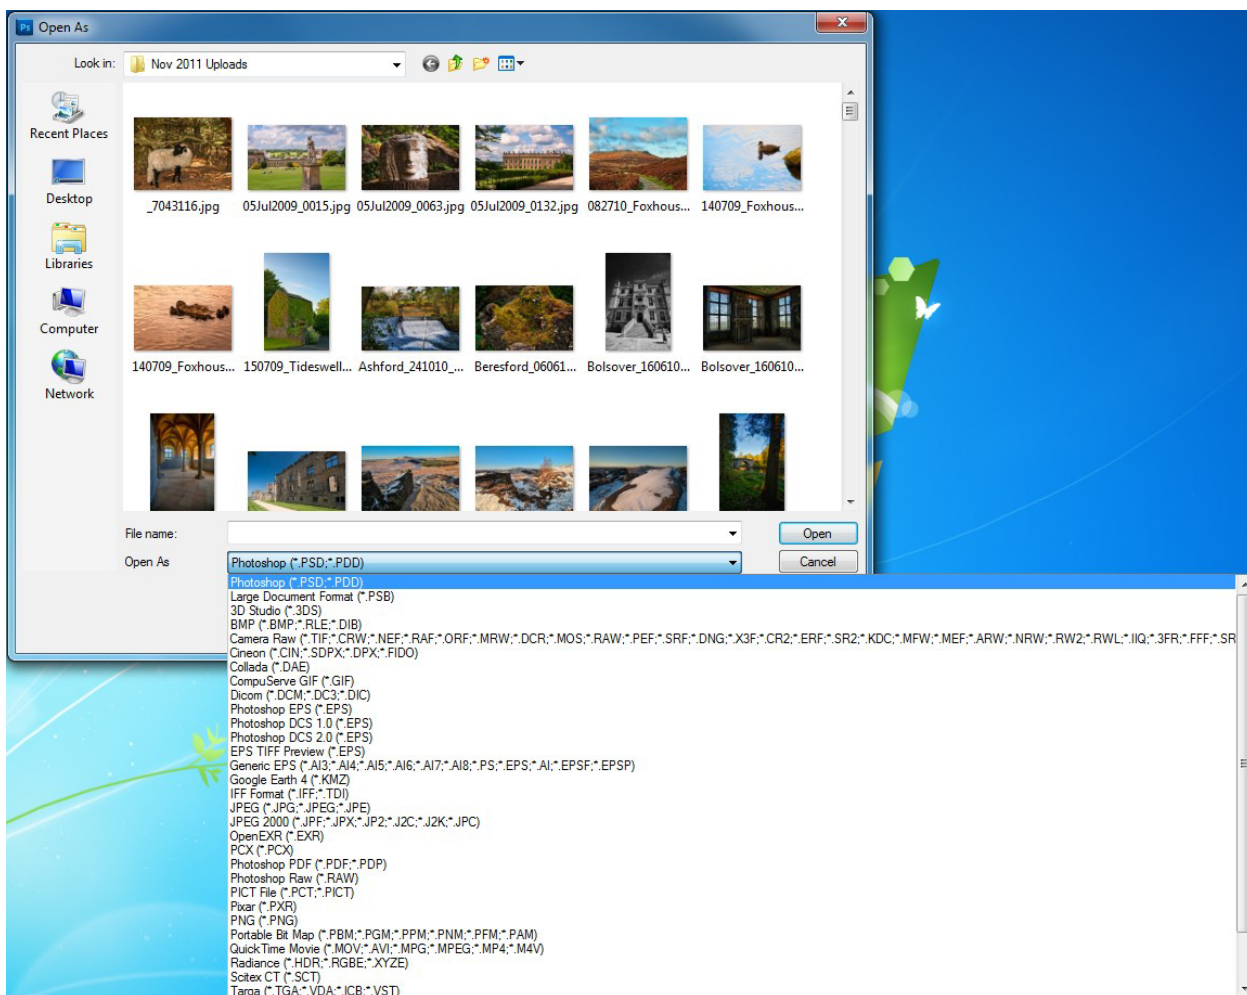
Ps Open As

Look in: Nov 2011 Uploads

Recent Places
Desktop
Libraries
Computer
Network

_7043116.jpg
05Jul2009_0015.jpg
05Jul2009_0063.jpg
05Jul2009_0132.jpg
082710_Foxhous...
140709_Foxhous...
140709_Foxhous...
150709_Tideswell...
Ashford_241010_...
Beresford_06061...
Bolsover_160610...
Bolsover_160610...

File name:
Open As
Photoshop (*.PSD;*.PDD)
Open
Cancel

Photoshop (*.PSD;*.PDD)
Large Document Format (*.PSB)
3D Studio (*.3DS)
BMP (*.BMP;*.RLE;*.DIB)
Camera Raw (*.TIF;*.CRW;*.NEF;*.RAF;*.ORF;*.MRW;*.DCR;*.MOS;*.RAW;*.PEF;*.SRF;*.DNG;*.X3F;*.CR2;*.ERF;*.SR2;*.KDC;*.MFW;*.MEF;*.ARW;*.NRW;*.RW2;*.RWL;*.IIQ;*.3FR;*.FFF;*.SR
Cineon (*.CIN;*.SDPX;*.DPX;*.FIDO)
Collada (*.DAE)
CompuServe GIF (*.GIF)
Dicom (*.DCM;*.DC3;*.DIC)
Photoshop EPS (*.EPS)
Photoshop DCS 1.0 (*.EPS)
Photoshop DCS 2.0 (*.EPS)
EPS TIFF Preview (*.EPS)
Generic EPS (*.AI3;*.AI4;*.AI5;*.AI6;*.AI7;*.AI8;*.PS;*.EPS;*.AI;*.EPSF;*.EPSP)
Google Earth 4 (*.KMZ)
IFF Format (*.IFF;*.TDI)
JPEG (*.JPG;*.JPEG;*.JPE)
JPEG 2000 (*.JPF;*.JPX;*.JP2;*.J2C;*.J2K;*.JPC)
OpenEXR (*.EXR)
PCX (*.PCX)
Photoshop PDF (*.PDF;*.PDP)
Photoshop Raw (*.RAW)
PICT File (*.PCT;*.PICT)
Pixar (*.PXR)
PNG (*.PNG)
Portable Bit Map (*.PBM;*.PGM;*.PPM;*.PNM;*.PFM;*.PAM)
QuickTime Movie (*.MOV;*.AVI;*.MPG;*.MPEG;*.MP4;*.M4V)
Radiance (*.HDR;*.RGBE;*.XYZE)
Scitex CT (*.SCT)
Targa (*.TGA;*.VDA;*.ICB;*.VST)